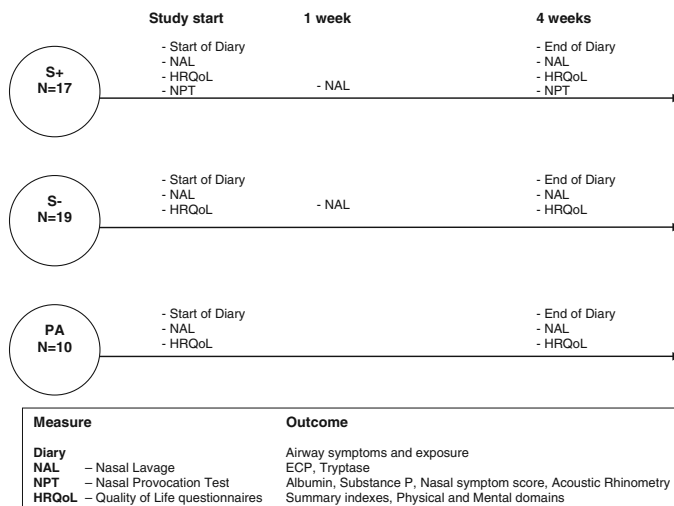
Study start
1 week
4 weeks

S+
N=17

- Start of Diary
- NAL
- HRQoL
- NPT

- NAL

- End of Diary
- NAL
- HRQoL
- NPT

S-
N=19

- Start of Diary
- NAL
- HRQoL

- NAL

- End of Diary
- NAL
- HRQoL

PA
N=10

- Start of Diary
- NAL
- HRQoL

- End of Diary
- NAL
- HRQoL

| Measure | Outcome |
|---|---|
| Diary | Airway symptoms and exposure |
| NAL – Nasal Lavage | ECP, Tryptase |
| NPT – Nasal Provocation Test | Albumin, Substance P, Nasal symptom score, Acoustic Rhinometry |
| HRQoL – Quality of Life questionnaires | Summary indexes, Physical and Mental domains |